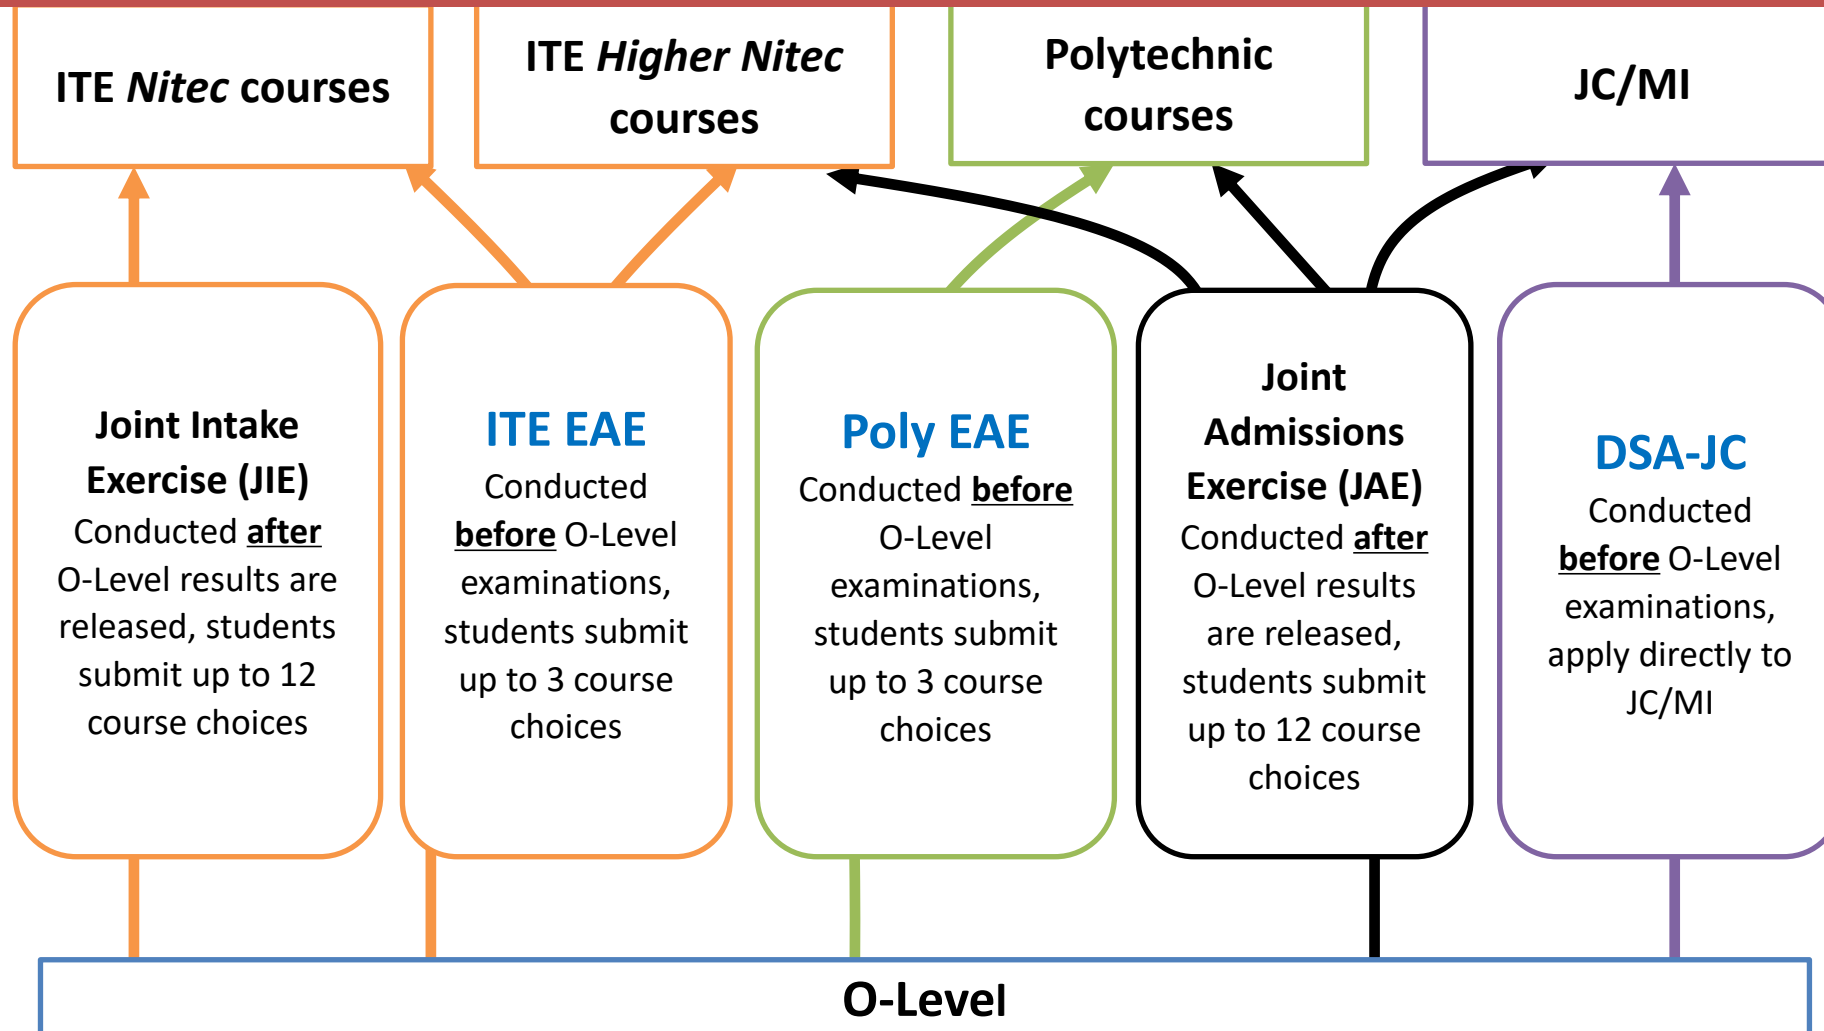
ITE Nitec courses

ITE Higher Nitec courses

Polytechnic courses

JC/MI

Joint Intake Exercise (JIE)
Conducted after O-Level results are released, students submit up to 12 course choices

ITE EAE
Conducted before O-Level examinations, students submit up to 3 course choices

Poly EAE
Conducted before O-Level examinations, students submit up to 3 course choices

Joint Admissions Exercise (JAE)
Conducted after O-Level results are released, students submit up to 12 course choices

DSA-JC
Conducted before O-Level examinations, apply directly to JC/MI

O-Level